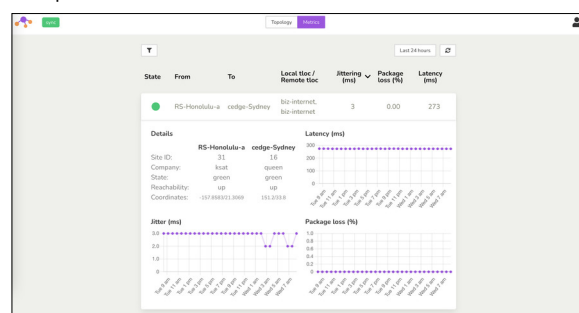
sum

Topology Metrics

Last 24 hours

| State | From | To | Local tloc / Remote tloc | Jittering (ms) | Package loss (%) | Latency (ms) |
|---|---|---|---|---|---|---|
| | RS-Honolulu-a | cedge-Sydney | biz-internet, biz-internet | 3 | 0.00 | 273 |

Details

| | RS-Honolulu-a | cedge-Sydney |
|---|---|---|
| Site ID: | 31 | 16 |
| Company: | ksat | queen |
| State: | green | green |
| Reachability: | up | up |
| Coordinates: | -157.8583/21.3069 | 151.2/33.8 |

Latency (ms)

300
200
100
0

Jitter (ms)

3.0
2
1
0

Package loss (%)

1.0
0.8
0.6
0.4
0.2
0